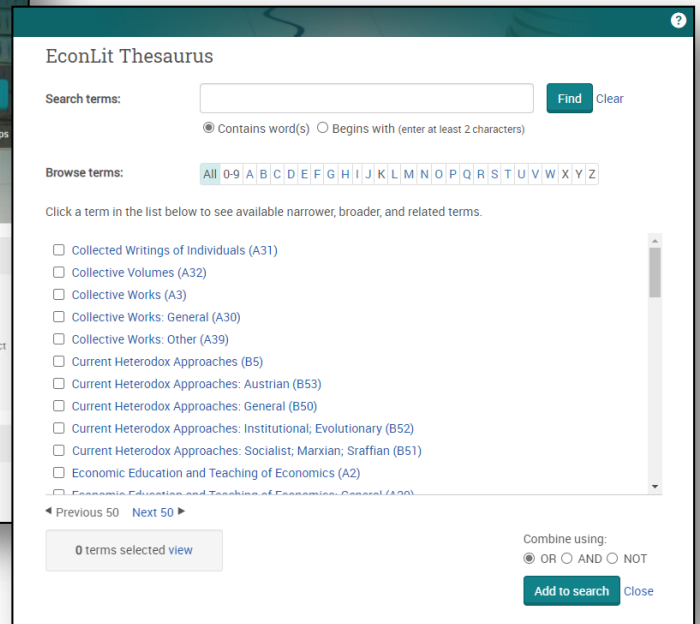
?

EconLit Thesaurus

Search terms:

Find Clear

Contains word(s) Begins with (enter at least 2 characters)

Browse terms: All 0-9 A B C D E F G H I J K L M N O P Q R S T U V W X Y Z

Click a term in the list below to see available narrower, broader, and related terms.

Collected Writings of Individuals (A31)
Collective Volumes (A32)
Collective Works (A3)
Collective Works: General (A30)
Collective Works: Other (A39)
Current Heterodox Approaches (B5)
Current Heterodox Approaches: Austrian (B53)
Current Heterodox Approaches: General (B50)
Current Heterodox Approaches: Institutional; Evolutionary (B52)
Current Heterodox Approaches: Socialist; Marxian; Sraffian (B51)
Economic Education and Teaching of Economics (A2)
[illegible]

Previous 50 Next 50

0 terms selected view

Combine using:
OR AND NOT

Add to search Close